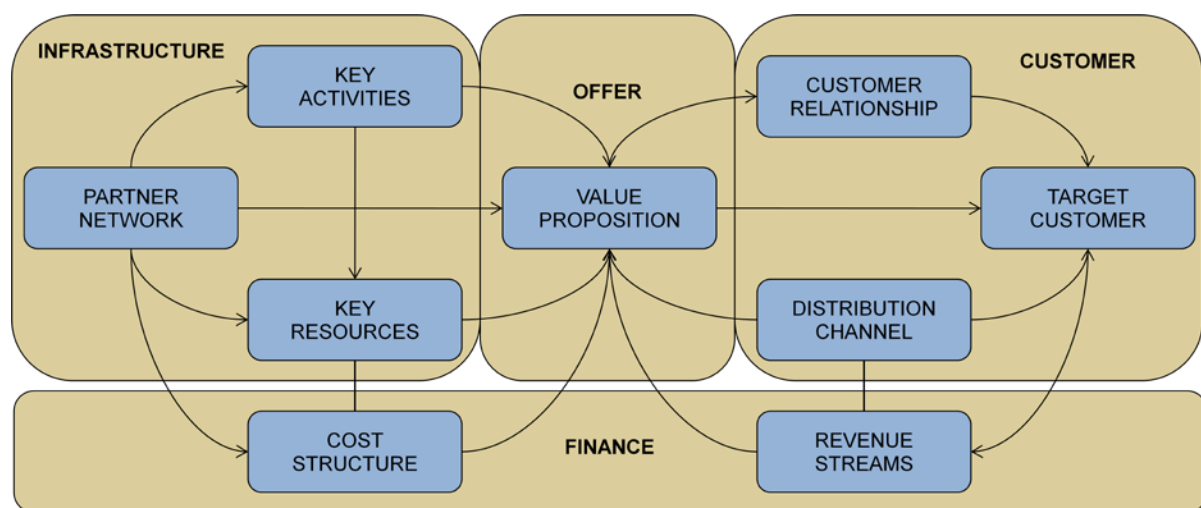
INFRASTRUCTURE

KEY ACTIVITIES

OFFER

CUSTOMER RELATIONSHIP

CUSTOMER

PARTNER NETWORK

VALUE PROPOSITION

TARGET CUSTOMER

KEY RESOURCES

DISTRIBUTION CHANNEL

COST STRUCTURE

FINANCE

REVENUE STREAMS